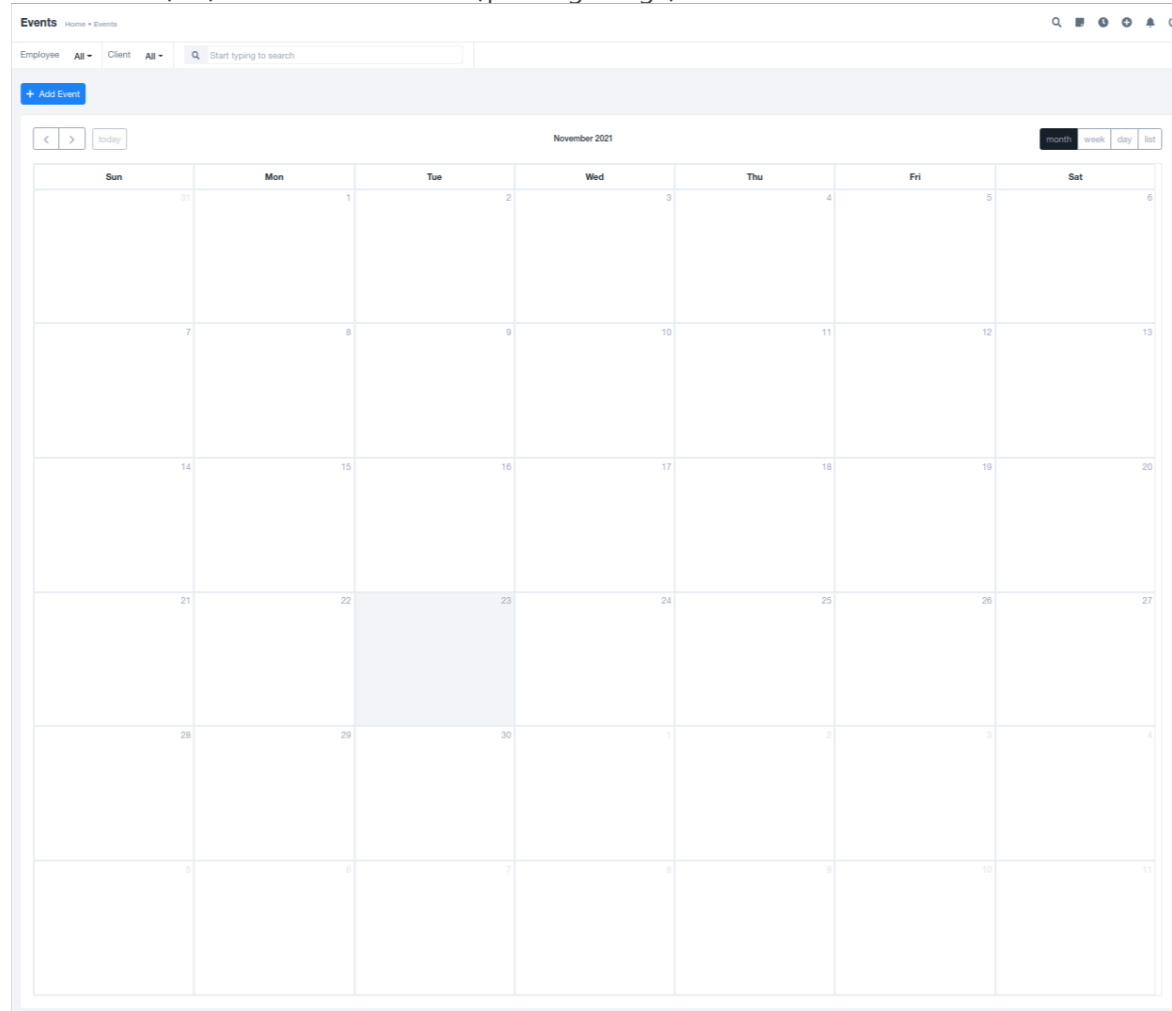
Events Home • Events

Employee All ▾ Client All ▾ Start typing to search

+ Add Event

< > today

November 2021

month week day list

| Sun | Mon | Tue | Wed | Thu | Fri | Sat |
|---|---|---|---|---|---|---|
| 31 | 1 | 2 | 3 | 4 | 5 | 6 |
| 7 | 8 | 9 | 10 | 11 | 12 | 13 |
| 14 | 15 | 16 | 17 | 18 | 19 | 20 |
| 21 | 22 | 23 | 24 | 25 | 26 | 27 |
| 28 | 29 | 30 | 1 | 2 | 3 | 4 |
| 5 | 6 | 7 | 8 | 9 | 10 | 11 |